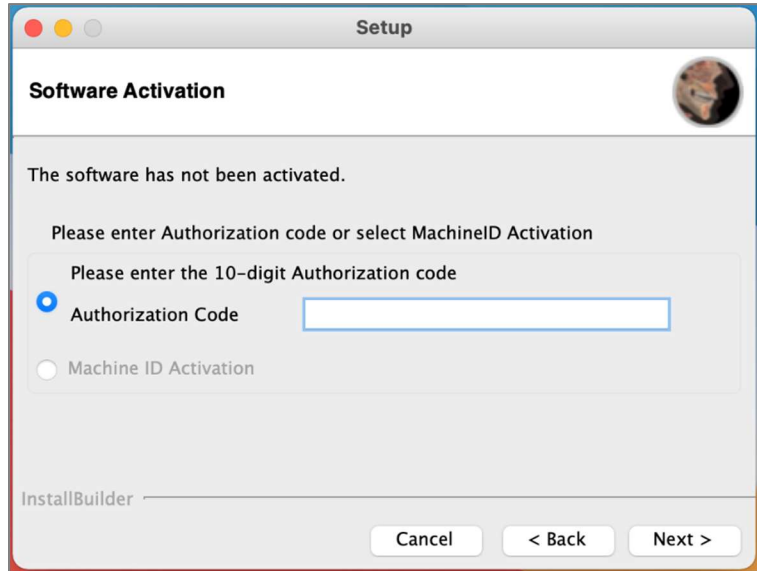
Setup

Software Activation

The software has not been activated.

Please enter Authorization code or select MachineID Activation

Please enter the 10-digit Authorization code

Authorization Code

Machine ID Activation

InstallBuilder

Cancel

< Back

Next >